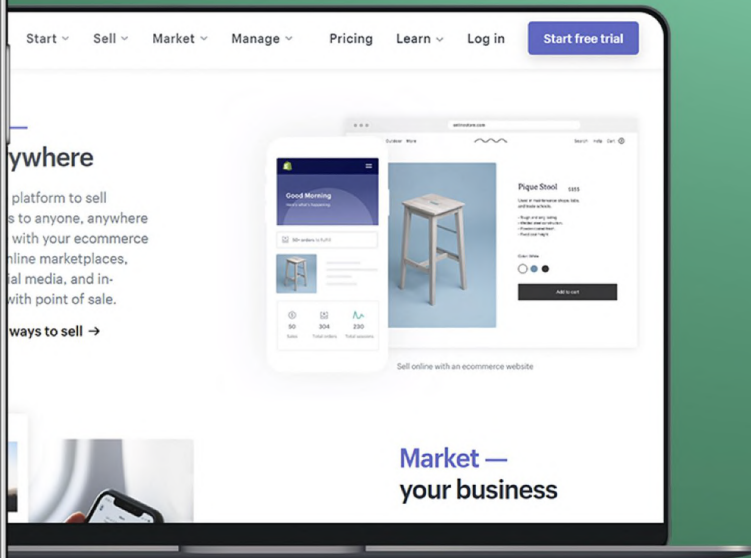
Start Sell Market Manage Pricing Learn Log in Start free trial

ywhere

platform to sell
s to anyone, anywhere
with your ecommerce
nline marketplaces,
ial media, and in-
with point of sale.

ways to sell →

Good Morning

Pique Stool

Add to cart

50 304 230

Sell online with an ecommerce website

Market —
your business